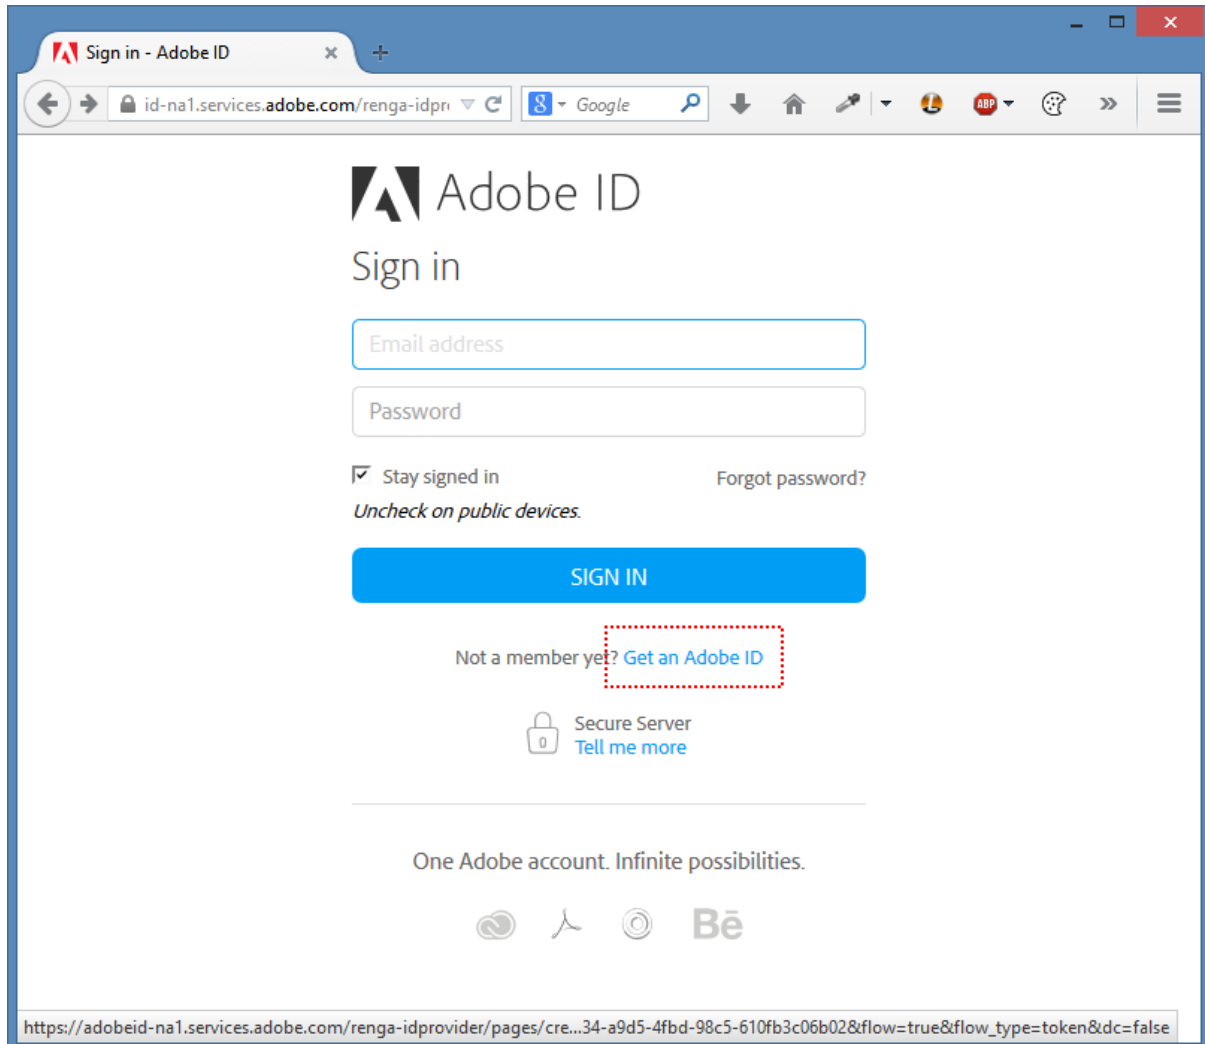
Sign in - Adobe ID

id-na1.services.adobe.com/renga-idpr

Google

ABP

Adobe ID

Sign in

Email address

Password

Stay signed in

Forgot password?

Uncheck on public devices.

SIGN IN

Not a member yet? Get an Adobe ID

Secure Server
Tell me more

One Adobe account. Infinite possibilities.

Bē

https://adobeid-na1.services.adobe.com/renga-idprovider/pages/cre...34-a9d5-4fbd-98c5-610fb3c06b02&flow=true&flow_type=token&dc=false